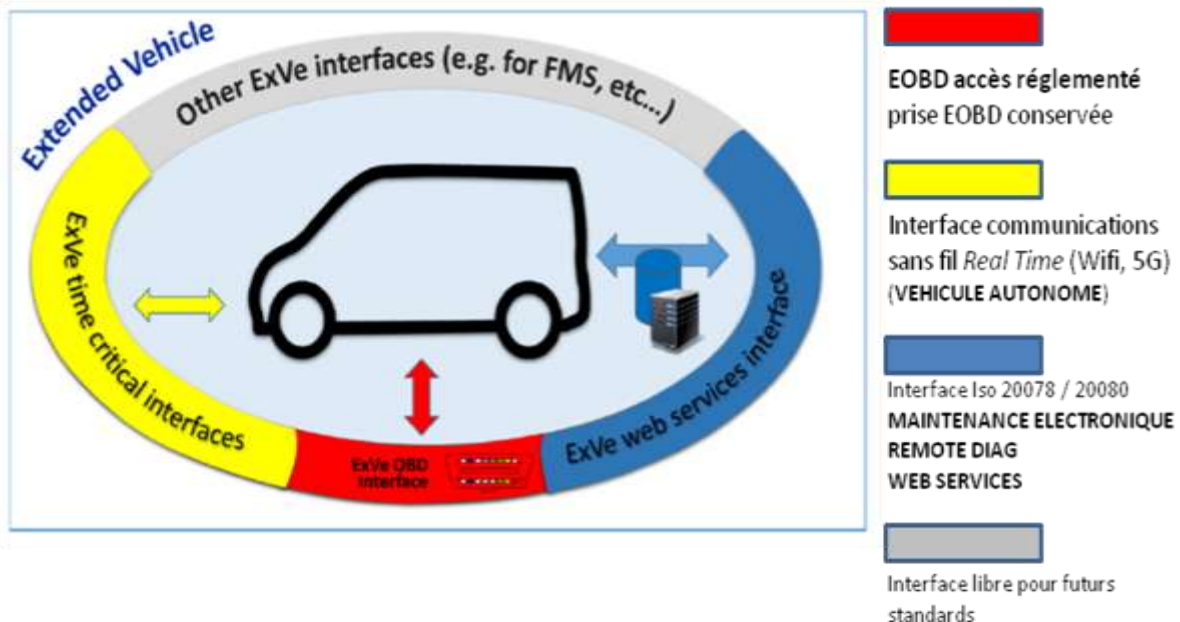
Extended Vehicle

Other ExVe interfaces (e.g. for FMS, etc...)

ExVe time critical interfaces

ExVe OBD interface

ExVe web services interface

EOBD accès réglementé prise EOBD conservée

Interface communications sans fil *Real Time* (Wifi, 5G) (VEHICULE AUTONOME)

Interface Iso 20078 / 20080
MAINTENANCE ELECTRONIQUE
REMOTE DIAG
WEB SERVICES

Interface libre pour futurs standards